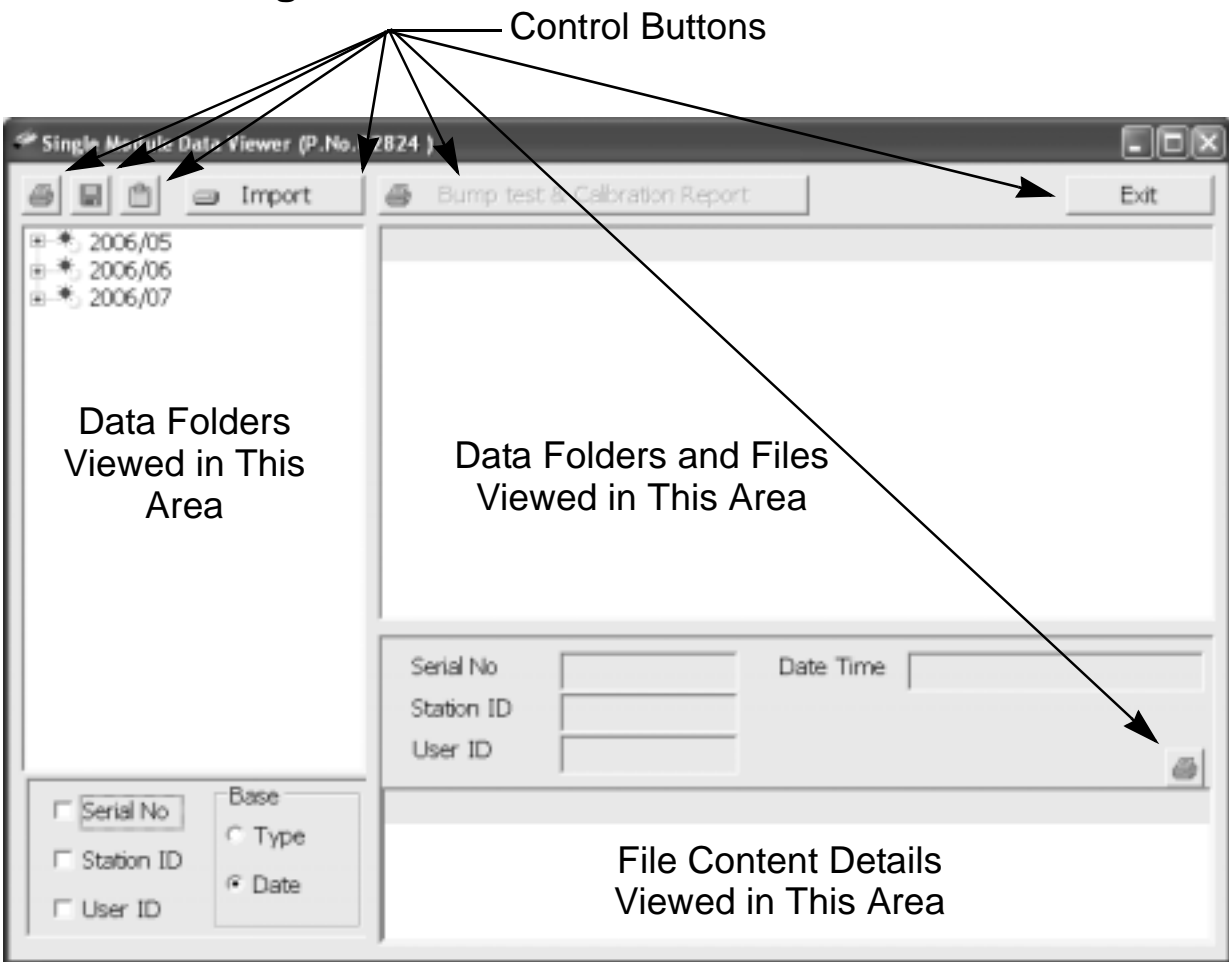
Control Buttons

Single Module Data Viewer (P.No.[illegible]2824 )

Import

Bump test & Calibration Report

Exit

2006/05
2006/06
2006/07

Data Folders Viewed in This Area

Data Folders and Files Viewed in This Area

Serial No

Date Time

Station ID

User ID

Serial No

Station ID

User ID

Base

Type

Date

File Content Details Viewed in This Area